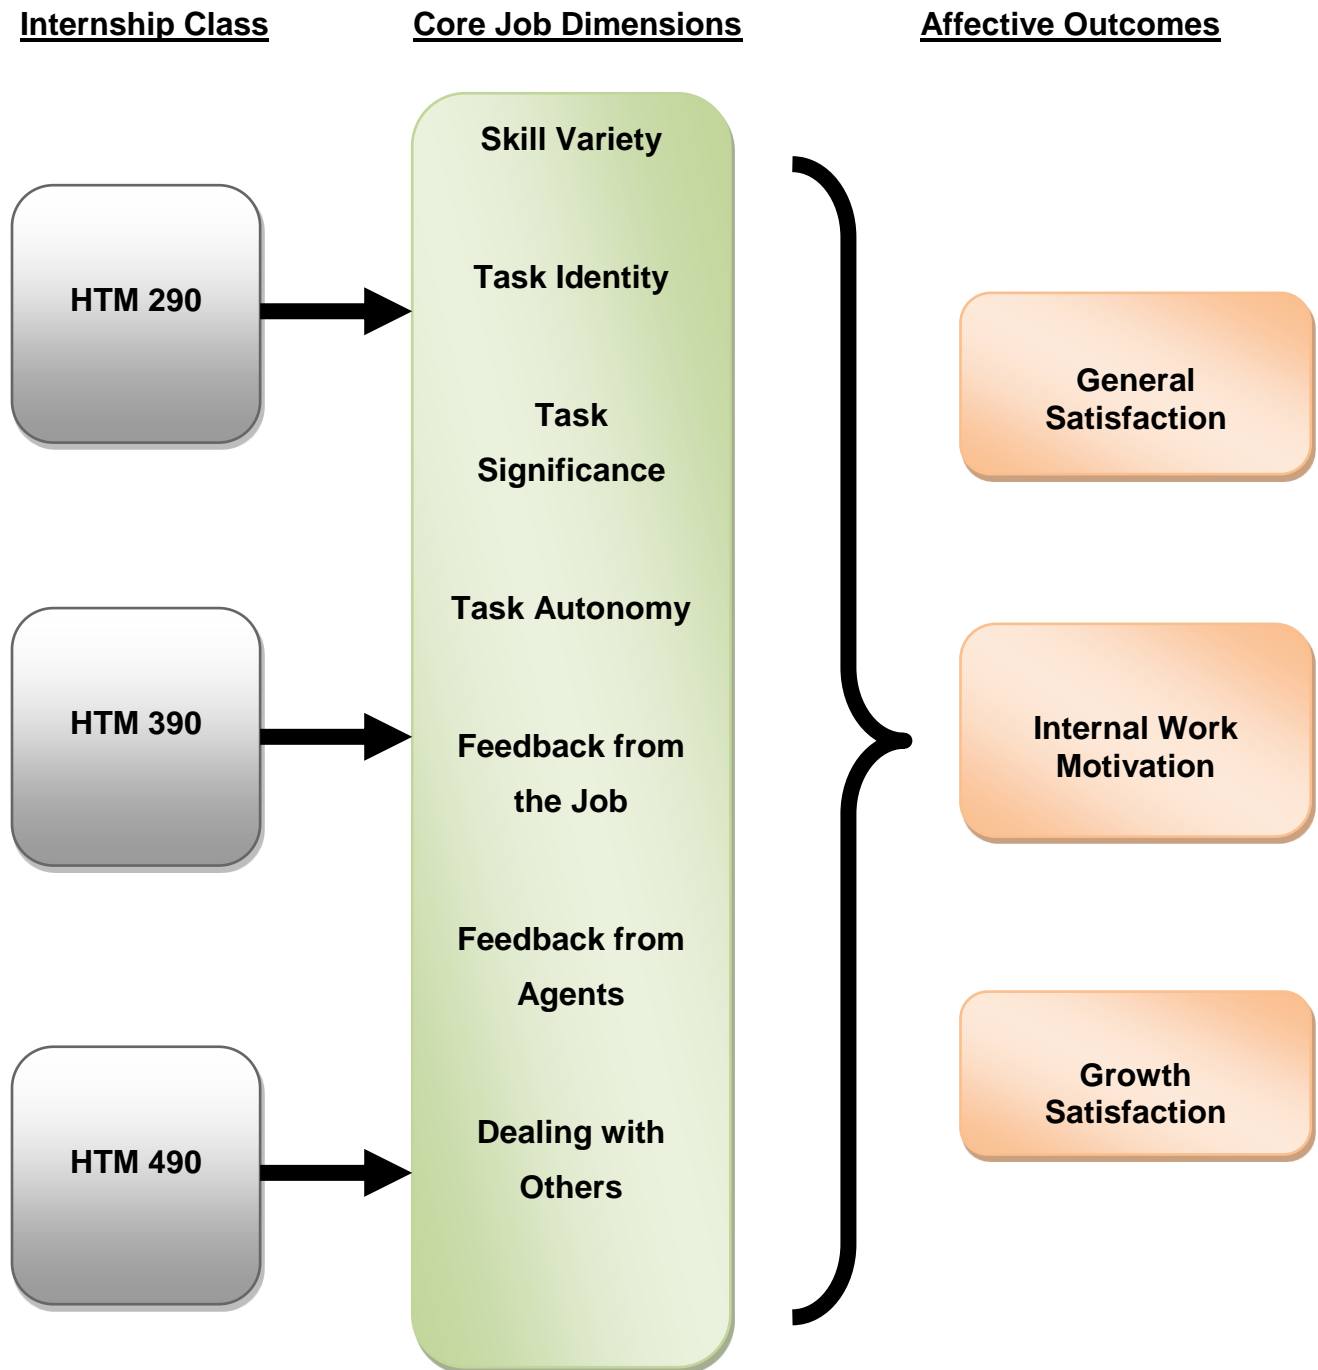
Internship Class

Core Job Dimensions

Affective Outcomes

HTM 290

HTM 390

HTM 490

Skill Variety

Task Identity

Task Significance

Task Autonomy

Feedback from the Job

Feedback from Agents

Dealing with Others

General Satisfaction

Internal Work Motivation

Growth Satisfaction